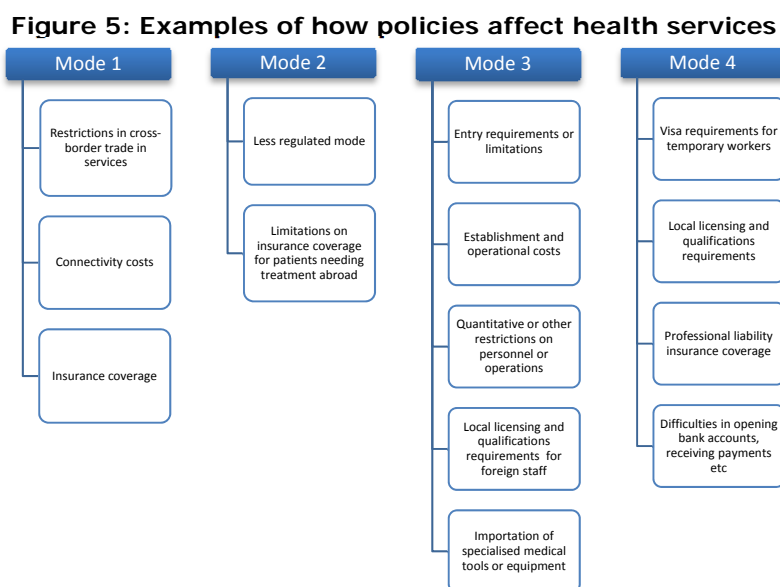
Figure 5: Examples of how policies affect health services

Mode 1

Restrictions in cross-border trade in services

Connectivity costs

Insurance coverage

Mode 2

Less regulated mode

Limitations on insurance coverage for patients needing treatment abroad

Mode 3

Entry requirements or limitations

Establishment and operational costs

Quantitative or other restrictions on personnel or operations

Local licensing and qualifications requirements for foreign staff

Importation of specialised medical tools or equipment

Mode 4

Visa requirements for temporary workers

Local licensing and qualifications requirements

Professional liability insurance coverage

Difficulties in opening bank accounts, receiving payments etc